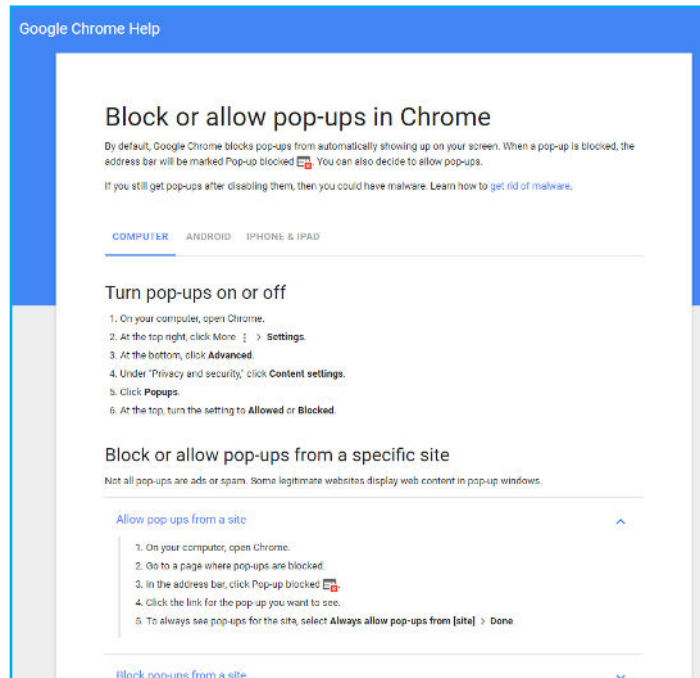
Google Chrome Help

Block or allow pop-ups in Chrome

By default, Google Chrome blocks pop-ups from automatically showing up on your screen. When a pop-up is blocked, the address bar will be marked Pop-up blocked. You can also decide to allow pop-ups.

If you still get pop-ups after disabling them, then you could have malware. Learn how to get rid of malware.

COMPUTER ANDROID IPHONE & IPAD

Turn pop-ups on or off

1. On your computer, open Chrome.
2. At the top right, click More ⋮ > Settings.
3. At the bottom, click Advanced.
4. Under "Privacy and security," click Content settings.
5. Click Popups.
6. At the top, turn the setting to Allowed or Blocked.

Block or allow pop-ups from a specific site

Not all pop-ups are ads or spam. Some legitimate websites display web content in pop-up windows.

Allow pop-ups from a site

1. On your computer, open Chrome.
2. Go to a page where pop-ups are blocked.
3. In the address bar, click Pop-up blocked.
4. Click the link for the pop-up you want to see.
5. To always see pop-ups for the site, select Always allow pop-ups from [site] > Done

Block pop-ups from a site